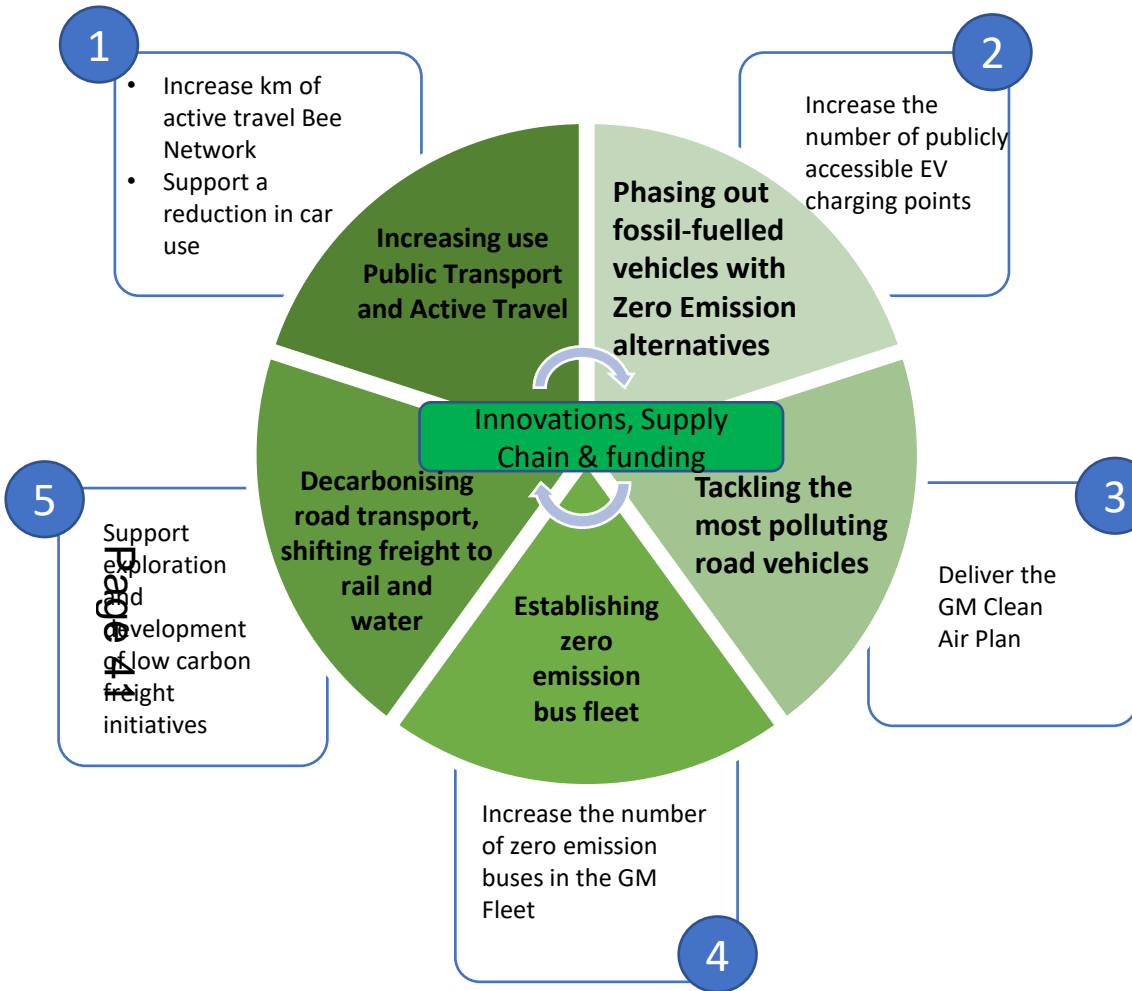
1

- Increase km of active travel Bee Network
- Support a reduction in car use

Increasing use Public Transport and Active Travel

2

Increase the number of publicly accessible EV charging points

Phasing out fossil-fuelled vehicles with Zero Emission alternatives

Innovations, Supply Chain & funding

3

Tackling the most polluting road vehicles

Deliver the GM Clean Air Plan

4

Establishing zero emission bus fleet

Increase the number of zero emission buses in the GM Fleet

5

Decarbonising road transport, shifting freight to rail and water

Support exploration and development of low carbon freight initiatives

Page 41